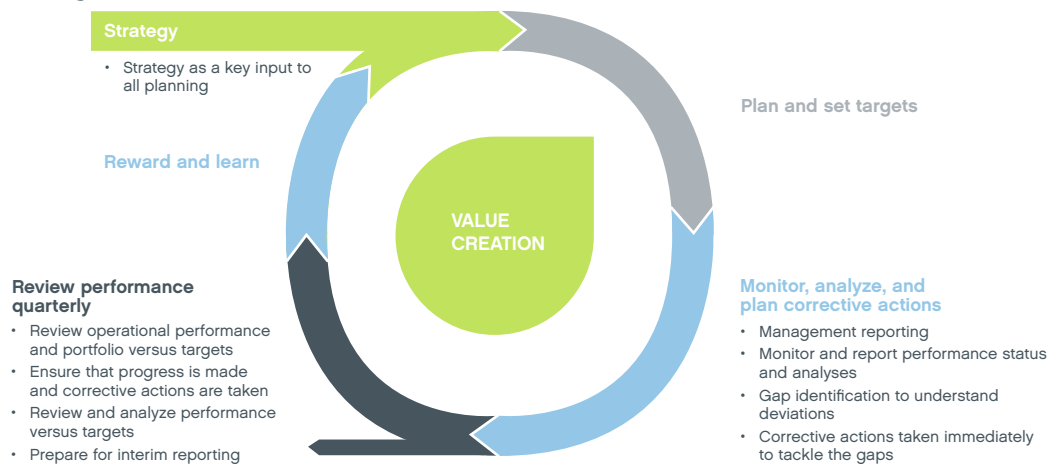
Strategy

• Strategy as a key input to all planning

Plan and set targets

Reward and learn

VALUE CREATION

Review performance quarterly

• Review operational performance and portfolio versus targets
• Ensure that progress is made and corrective actions are taken
• Review and analyze performance versus targets
• Prepare for interim reporting

Monitor, analyze, and plan corrective actions

• Management reporting
• Monitor and report performance status and analyses
• Gap identification to understand deviations
• Corrective actions taken immediately to tackle the gaps